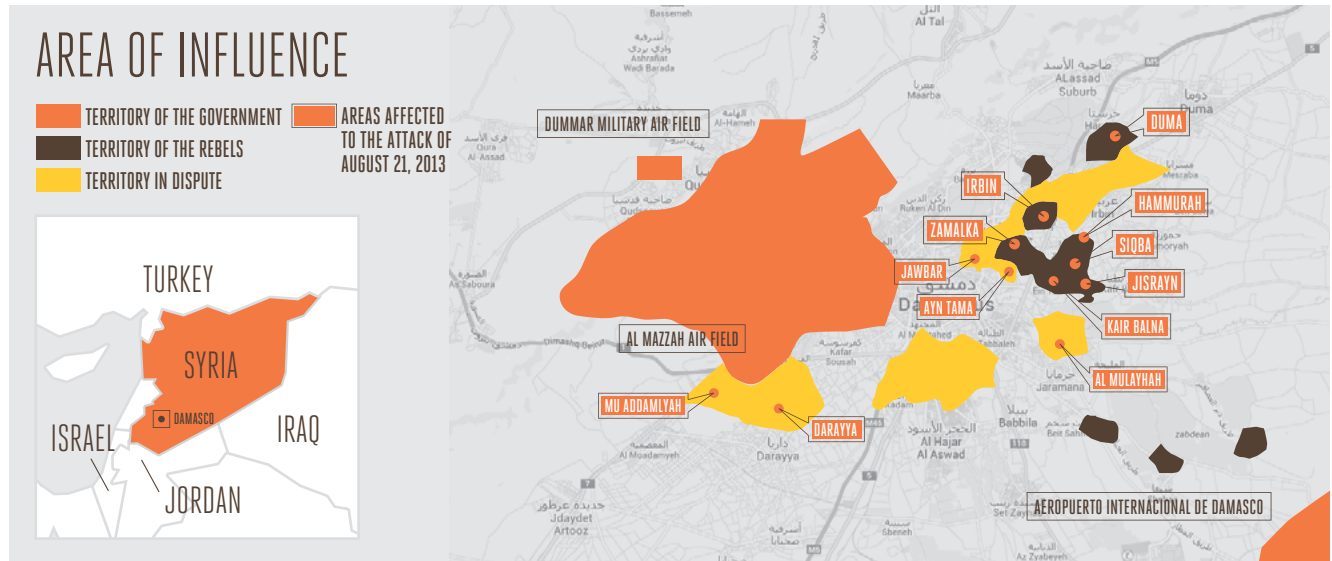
AREA OF INFLUENCE

TERRITORY OF THE GOVERNMENT
TERRITORY OF THE REBELS
TERRITORY IN DISPUTE

AREAS AFFECTED TO THE ATTACK OF AUGUST 21, 2013

TURKEY
SYRIA
DAMASCO
ISRAEL
IRAQ
JORDAN

DUMMAR MILITARY AIR FIELD
AL MAZZAH AIR FIELD
DUMA
IRBIN
HAMMURAH
ZAMALKA
SIQBA
JAWBAR
JISRAYN
AYN TAMA
KAIR BALNA
AL MULAYHAH
MU ADDAMLYAH
DARAYYA
AEROPUERTO INTERNACIONAL DE DAMASCO

Bassemeh
Al Tal
Ashrafiat Wadi Barada
Maarba
ALassad Suburb
Duma
Al Hameh
Al Assad
Qudsaya
Mesraba
Irbin
Harasta
As Sabura
Damascus
Kafar Sousah
Al Mazzeh
Jaramana
Al Moadamyeh
Darayya
Al Hajar Al Aswad
Babbila
Beit Sahm
zabdean
Jdaydet Artooz
Sbeneh
Sef Zaynab
Az Zyabiyeh